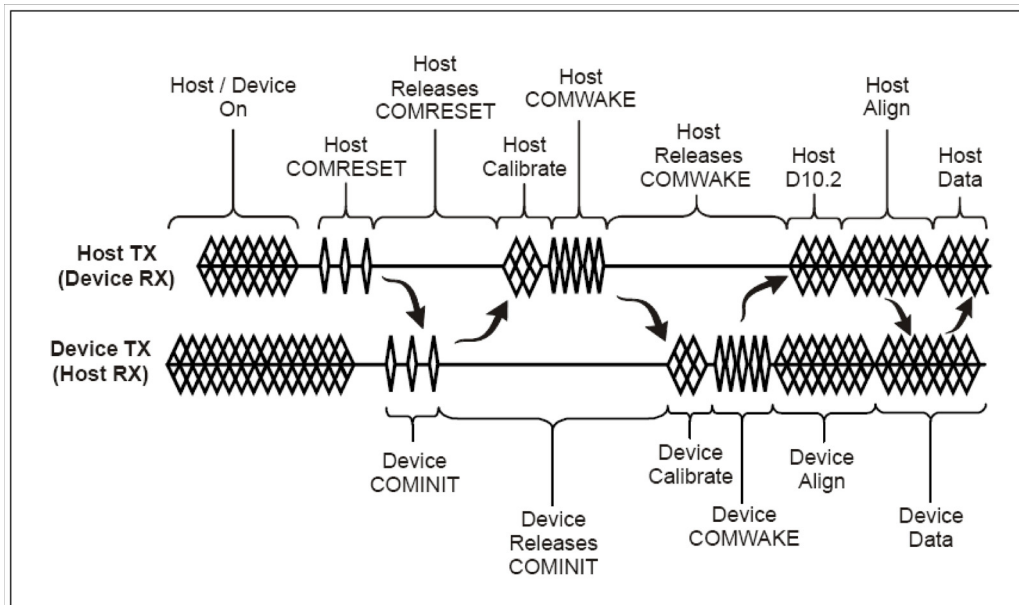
Host / Device On

Host COMRESET

Host Releases COMRESET

Host Calibrate

Host COMWAKE

Host Releases COMWAKE

Host D10.2

Host Align

Host Data

Host TX (Device RX)

Device TX (Host RX)

Device COMINIT

Device Releases COMINIT

Device Calibrate

Device COMWAKE

Device Align

Device Data